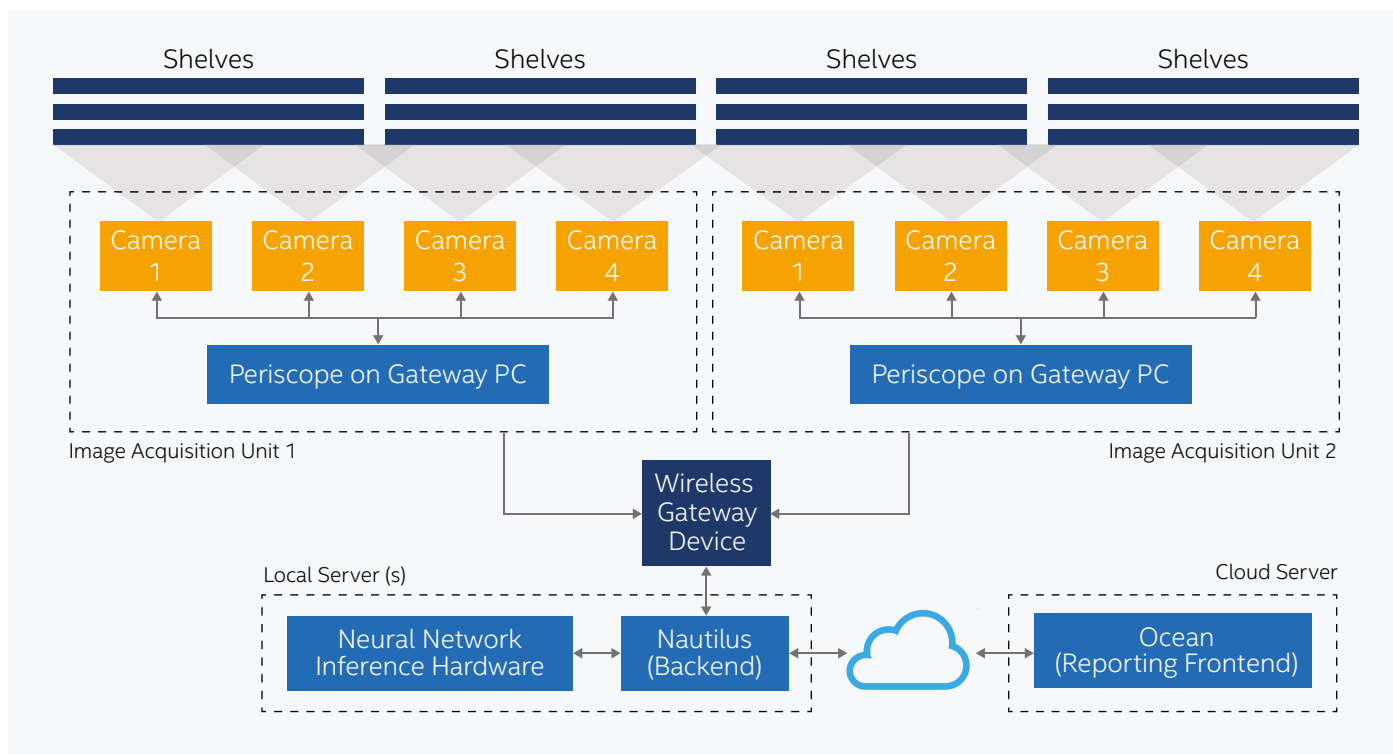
Shelves
Shelves
Shelves
Shelves

Camera 1
Camera 2
Camera 3
Camera 4

Periscope on Gateway PC

Image Acquisition Unit 1

Camera 1
Camera 2
Camera 3
Camera 4

Periscope on Gateway PC

Image Acquisition Unit 2

Wireless Gateway Device

Local Server (s)

Neural Network Inference Hardware

Nautilus (Backend)

Cloud Server

Ocean (Reporting Frontend)